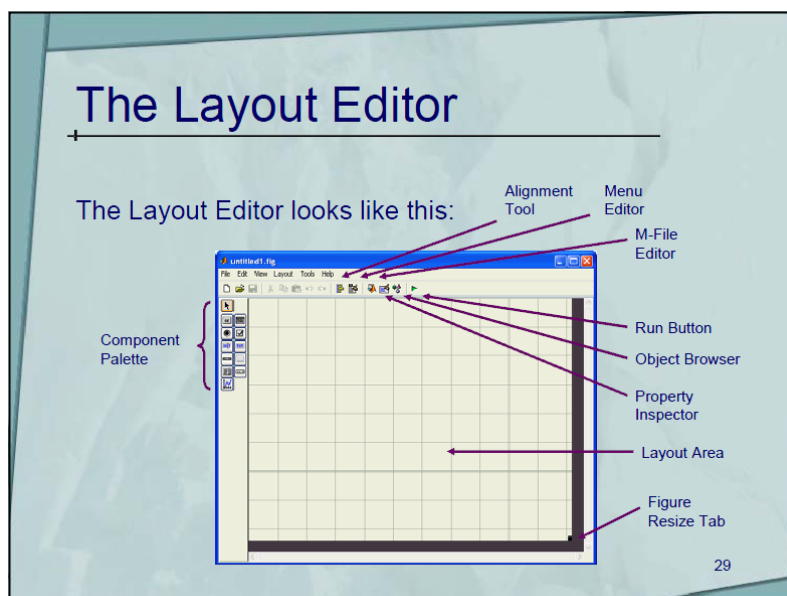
The Layout Editor

The Layout Editor looks like this:

Alignment Tool

Menu Editor

M-File Editor

untitled1.fig

File Edit View Layout Tools Help

Component Palette

Run Button

Object Browser

Property Inspector

Layout Area

Figure Resize Tab

29